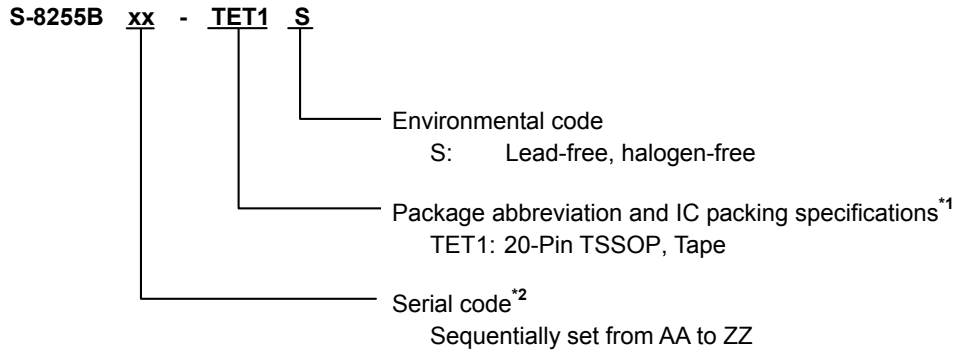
S-8255B xx - TET1 S

Environmental code
S: Lead-free, halogen-free

Package abbreviation and IC packing specifications$^{*1}$
TET1: 20-Pin TSSOP, Tape

Serial code$^{*2}$
Sequentially set from AA to ZZ